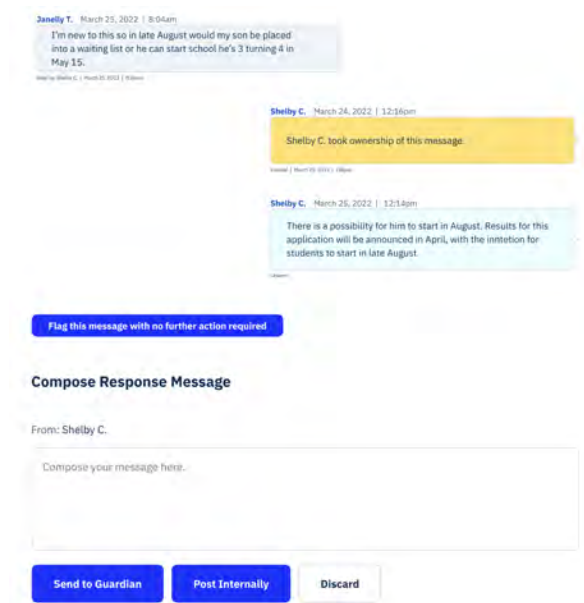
Janelly T. March 25, 2022 | 8:04am

I'm new to this so in late August would my son be placed into a waiting list or he can start school he's 3 turning 4 in May 15.

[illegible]

Shelby C. March 24, 2022 | 12:16pm

Shelby C. took ownership of this message.

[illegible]

Shelby C. March 25, 2022 | 12:14pm

There is a possibility for him to start in August. Results for this application will be announced in April, with the inntetion for students to start in late August.

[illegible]

Flag this message with no further action required

Compose Response Message

From: Shelby C.

Compose your message here.

Send to Guardian

Post Internally

Discard